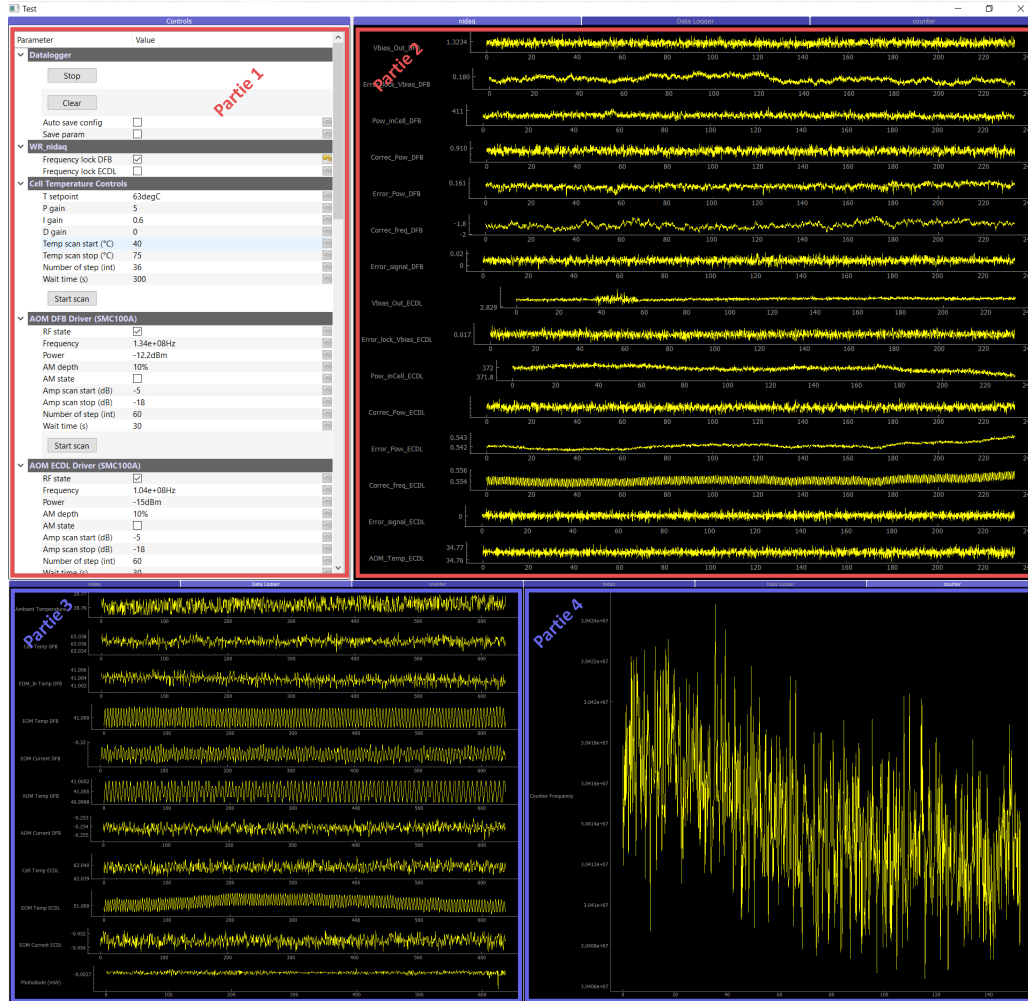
Test

Controls

| Parameter | Value |
|---|---|
| Datalogger | |
| Stop | |
| Clear | |
| Auto save config | ☐ |
| Save param | ☐ |
| WR_nidaq | |
| Frequency lock DFB | ☑ |
| Frequency lock ECDL | ☐ |
| Cell Temperature Controls | |
| T setpoint | 63degC |
| P gain | 5 |
| I gain | 0.6 |
| D gain | 0 |
| Temp scan start (°C) | 40 |
| Temp scan stop (°C) | 75 |
| Number of step (int) | 36 |
| Wait time (s) | 300 |
| Start scan | |
| AOM DFB Driver (SMC100A) | |
| RF state | ☑ |
| Frequency | 1.34e+08Hz |
| Power | -12.2dBm |
| AM depth | 10% |
| AM state | ☐ |
| Amp scan start (dB) | -5 |
| Amp scan stop (dB) | -18 |
| Number of step (int) | 60 |
| Wait time (s) | 30 |
| Start scan | |
| AOM ECDL Driver (SMC100A) | |
| RF state | ☑ |
| Frequency | 1.04e+08Hz |
| Power | -15dBm |
| AM depth | 10% |
| AM state | ☐ |
| Amp scan start (dB) | -5 |
| Amp scan stop (dB) | -18 |
| Number of step (int) | 60 |
| Wait time (s) | 30 |

Partie 1

nidaq | Data Logger | counter

Partie 2

Vbias_Out_DFB 1.3234
Error_lock_Vbias_DFB 0.180
Pow_inCell_DFB 411
Correc_Pow_DFB 0.910
Error_Pow_DFB 0.161
Correc_freq_DFB -1.8 -2
Error_signal_DFB 0.02 0
Vbias_Out_ECDL 2.829
Error_lock_Vbias_ECDL 0.017
Pow_inCell_ECDL 372 371.8
Correc_Pow_ECDL
Error_Pow_ECDL 0.543 0.542
Correc_freq_ECDL 0.556 0.554
Error_signal_ECDL 0
AOM_Temp_ECDL 34.77 34.76
0 20 40 60 80 100 120 140 160 180 200 220 24

nidaq | Data Logger | counter

Partie 3

Ambient Temperature 28.77 28.76
Cell Temp DFB 63.038 63.036 63.034
EOM_In Temp DFB 41.006 41.004 41.002
EOM Temp DFB 41.000
EOM Current DFB -0.30
AOM Temp DFB 41.0002 41.000 40.9998
AOM Current DFB -0.253 -0.254 -0.255
Cell Temp ECDL 62.040 62.039
EOM Temp ECDL 51.000
EOM Current ECDL -0.492 -0.494
Photodiode (mW) -0.0027
0 100 200 300 400 500 600

nidaq | Data Logger | counter

Partie 4

Counter Frequency
3.0424e+07 3.0422e+07 3.042e+07 3.0418e+07 3.0416e+07 3.0414e+07 3.0412e+07 3.041e+07 3.0408e+07 3.0406e+07
0 20 40 60 80 100 120 140